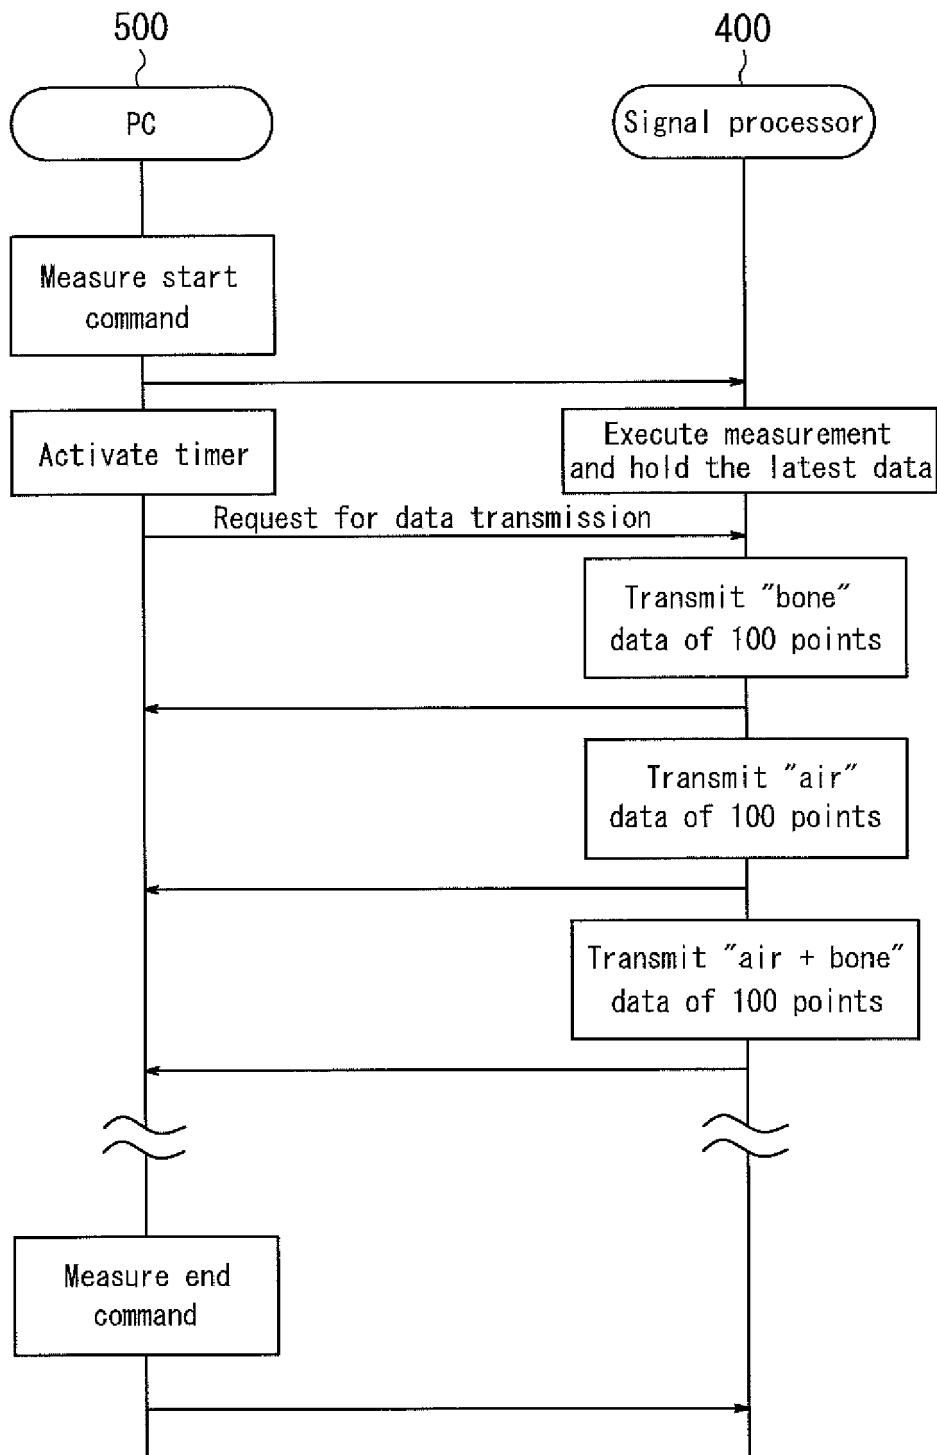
500

400

PC

Signal processor

Measure start command

Activate timer

Execute measurement and hold the latest data

Request for data transmission

Transmit "bone" data of 100 points

Transmit "air" data of 100 points

Transmit "air + bone" data of 100 points

Measure end command